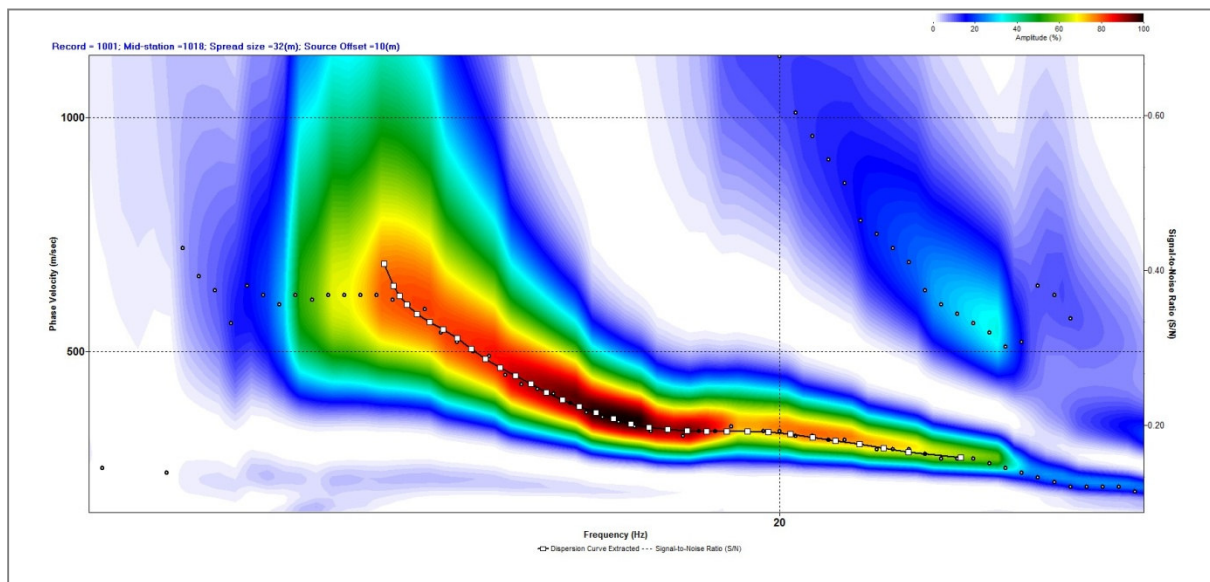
0 20 40 60 80 100
Amplitude (%)

Record = 1001; Mid-station =1018; Spread size =32(m); Source Offset =10(m)

1000
500
Phase Velocity (m/sec)

0.60
0.40
0.20
Signal-to-Noise Ratio (S/N)

20
Frequency (Hz)

Dispersion Curve Extracted - - - Signal-to-Noise Ratio (S/N)